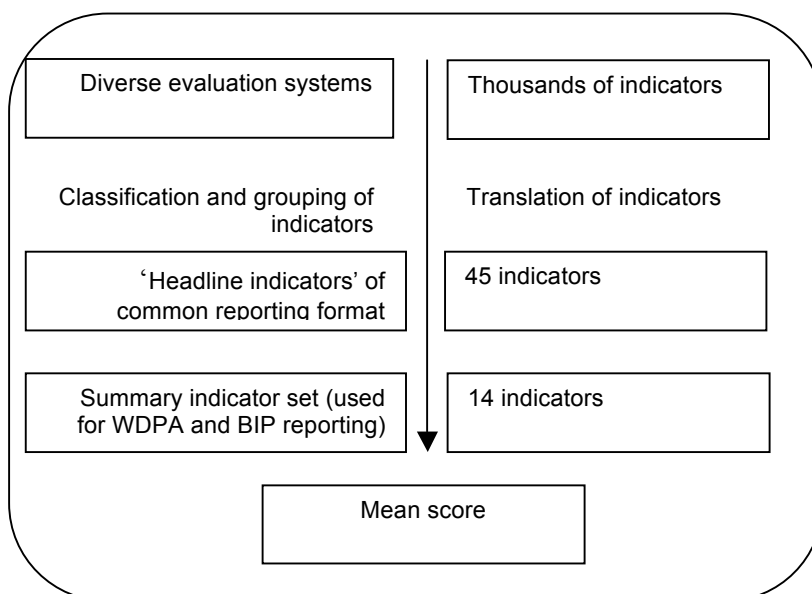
Diverse evaluation systems

Thousands of indicators

Classification and grouping of indicators

Translation of indicators

'Headline indicators' of common reporting format

45 indicators

Summary indicator set (used for WDPA and BIP reporting)

14 indicators

Mean score